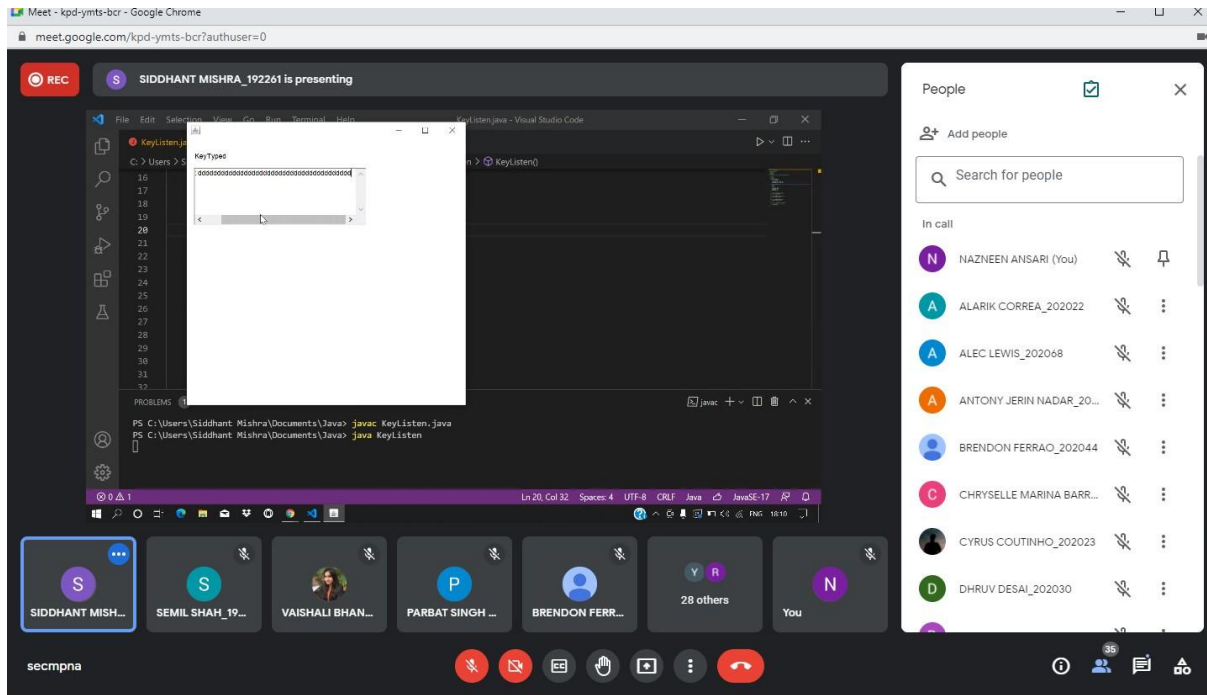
Meet - kpd-ymts-bcr - Google Chrome
meet.google.com/kpd-ymts-bcr?authuser=0

REC
S SIDDHANT MISHRA_192261 is presenting

File Edit Selection View Go Run Terminal Help KeyListen.java - Visual Studio Code
KeyListen.ja
C: > Users > S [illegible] n > KeyListen()
16
17
18
19
20
21
22
23
24
25
26
27
28
29
30
31
32

KeyTyped
dddddddddddddddddddddddddddddddddddddd

PROBLEMS
javac
PS C:\Users\Siddhant Mishra\Documents\Java> javac KeyListen.java
PS C:\Users\Siddhant Mishra\Documents\Java> java KeyListen

⊗ 0 ⚠ 1
Ln 20, Col 32 Spaces: 4 UTF-8 CRLF Java JavaSE-17
ENG 18:10

People
Add people
Search for people
In call
N NAZNEEN ANSARI (You)
A ALARIK CORREA_202022
A ALEC LEWIS_202068
A ANTONY JERIN NADAR_20...
BRENDON FERRAO_202044
C CHRYSELLE MARINA BARR...
CYRUS COUTINHO_202023
D DHRUV DESAI_202030

S SIDDHANT MISH...
S SEMIL SHAH_19...
VAISHALI BHAN...
P PARBAT SINGH ...
BRENDON FERR...
Y R 28 others
N You

secmpna
35